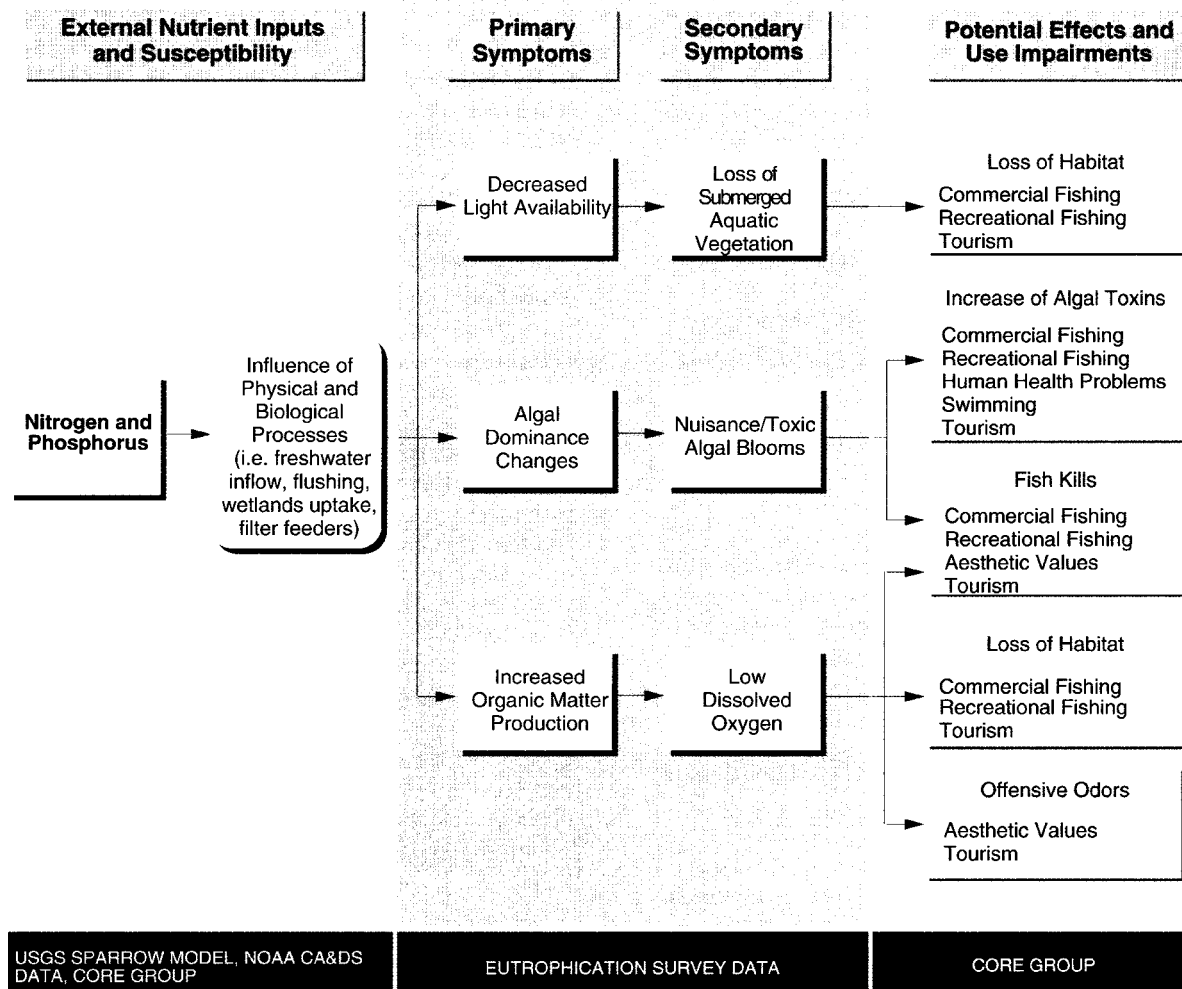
External Nutrient Inputs and Susceptibility

Primary Symptoms

Secondary Symptoms

Potential Effects and Use Impairments

Nitrogen and Phosphorus

Influence of Physical and Biological Processes (i.e. freshwater inflow, flushing, wetlands uptake, filter feeders)

Decreased Light Availability

Loss of Submerged Aquatic Vegetation

Loss of Habitat
Commercial Fishing
Recreational Fishing
Tourism

Algal Dominance Changes

Nuisance/Toxic Algal Blooms

Increase of Algal Toxins
Commercial Fishing
Recreational Fishing
Human Health Problems
Swimming
Tourism

Fish Kills
Commercial Fishing
Recreational Fishing
Aesthetic Values
Tourism

Increased Organic Matter Production

Low Dissolved Oxygen

Loss of Habitat
Commercial Fishing
Recreational Fishing
Tourism

Offensive Odors
Aesthetic Values
Tourism

USGS SPARROW MODEL, NOAA CA&DS DATA, CORE GROUP

EUTROPHICATION SURVEY DATA

CORE GROUP